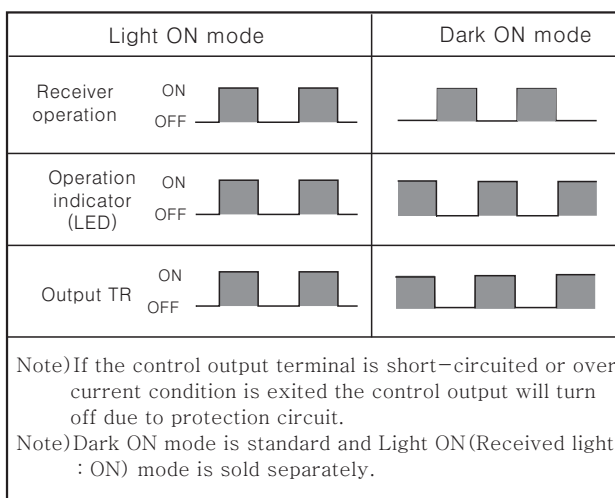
| Light ON mode | Dark ON mode |
|---|---|
| Receiver operation ON OFF | |
| Operation indicator (LED) ON OFF | |
| Output TR ON OFF | |

Note) If the control output terminal is short－circuited or over current condition is exited the control output will turn off due to protection circuit.

Note) Dark ON mode is standard and Light ON (Received light : ON) mode is sold separately.